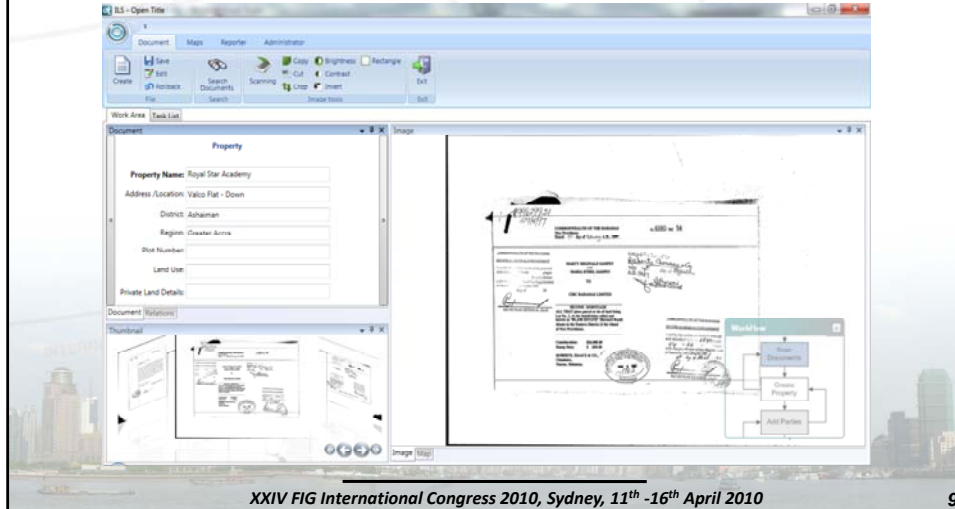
ILS - Open Title

Document Maps Reporter Administrator

Create Save Edit Rollback File

Search Documents Search

Scanning Copy Cut Crop Brightness Contrast Invert Rectangle Image tools

Exit Exit

Work Area Task List

Document

Property

Property Name: Royal Star Academy

Address /Location: Valco Flat - Down

District: Ashaiman

Region: Greater Accra

Plot Number:

Land Use:

Private Land Details:

Document Relations

Thumbnail

Image

Workflow

Scan Documents

Create Property

Add Parties

Image Map

XXIV FIG International Congress 2010, Sydney, $11^{th}$ -$16^{th}$ April 2010

9